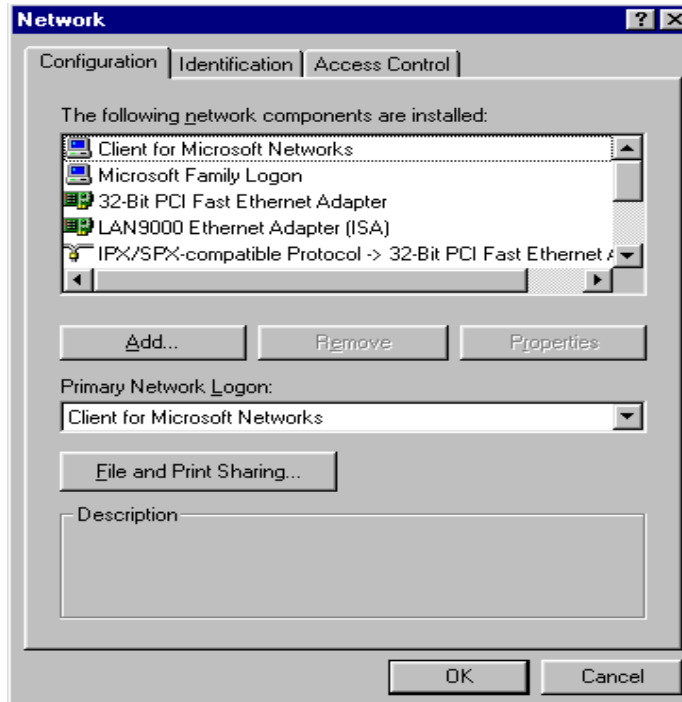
Network

?

Configuration | Identification | Access Control

The following network components are installed:

Client for Microsoft Networks
Microsoft Family Logon
32-Bit PCI Fast Ethernet Adapter
LAN9000 Ethernet Adapter (ISA)
IPX/SPX-compatible Protocol -> 32-Bit PCI Fast Ethernet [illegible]

Add...

Remove

Properties

Primary Network Logon:

Client for Microsoft Networks

File and Print Sharing...

Description

OK

Cancel